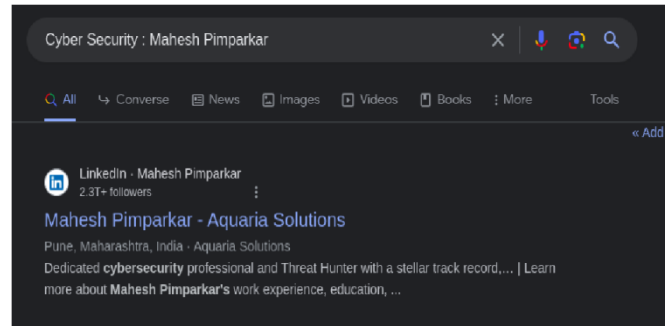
Cyber Security : Mahesh Pimparkar

All Converse News Images Videos Books More Tools

« Add

LinkedIn · Mahesh Pimparkar
2.3T+ followers

Mahesh Pimparkar - Aquaria Solutions

Pune, Maharashtra, India · Aquaria Solutions

Dedicated cybersecurity professional and Threat Hunter with a stellar track record,... | Learn more about Mahesh Pimparkar's work experience, education, ...